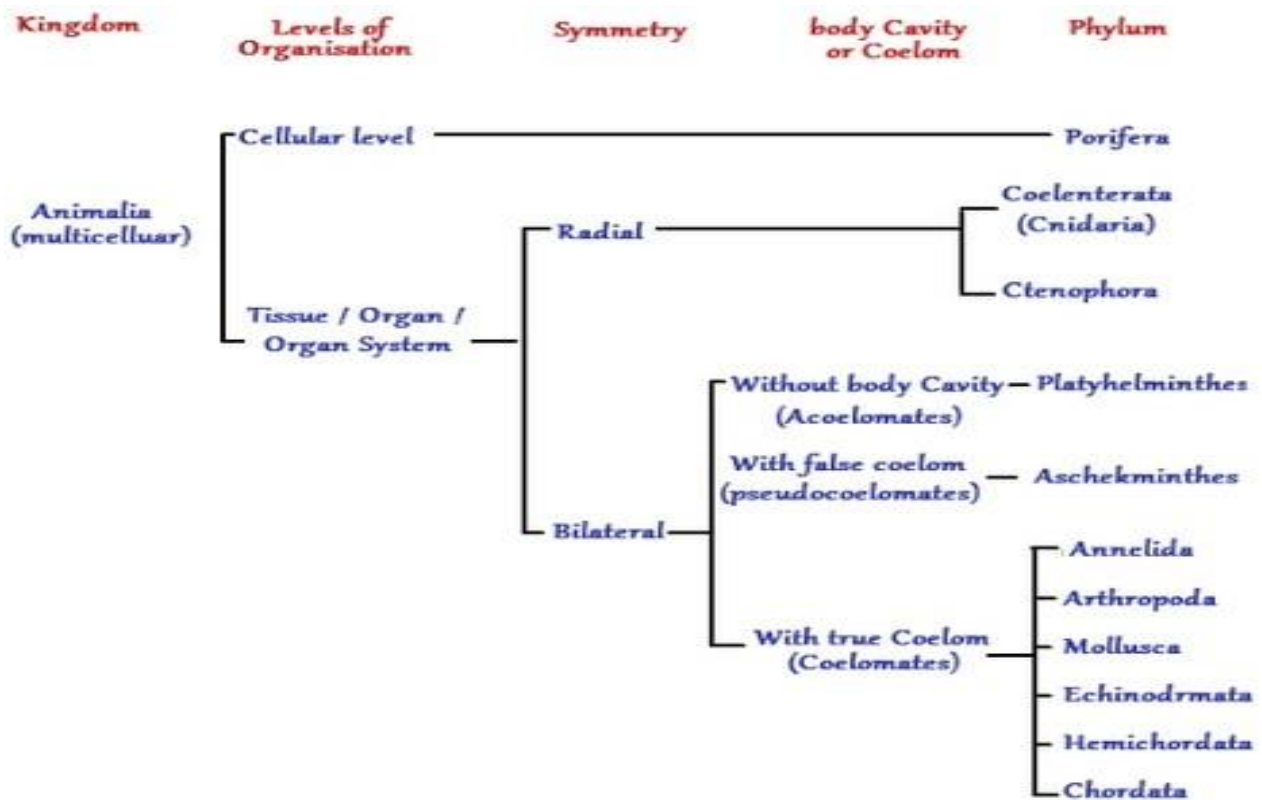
Kingdom

Levels of Organisation

Symmetry

body Cavity or Coelom

Phylum

Animalia (multicelluar)

Cellular level

Porifera

Tissue / Organ / Organ System

Radial

Coelenterata (Cnidaria)

Ctenophora

Bilateral

Without body Cavity (Acoelomates)

Platyhelminthes

With false coelom (pseudocoelomates)

Aschekminthes

With true Coelom (Coelomates)

Annelida

Arthropoda

Mollusca

Echinodrmata

Hemichordata

Chordata